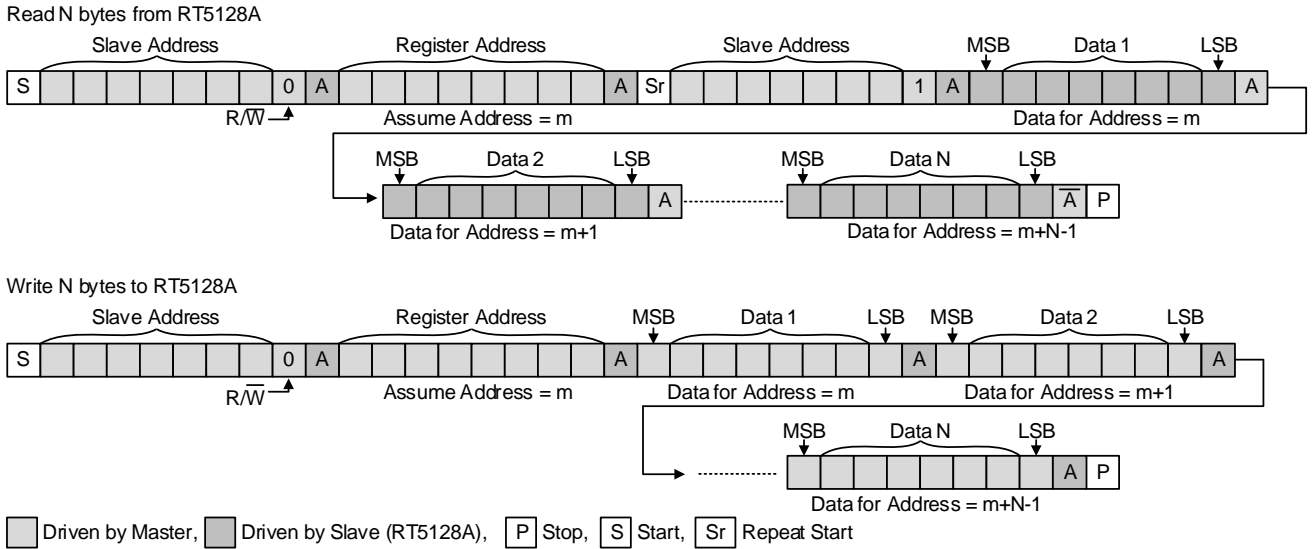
Read N bytes from RT5128A

Slave Address
Register Address
Slave Address
MSB
Data 1
LSB

S
0
A
A
Sr
1
A
A

R/$\overline{W}$
Assume Address = m
Data for Address = m

MSB
Data 2
LSB
MSB
Data N
LSB

A
$\overline{A}$
P

Data for Address = m+1
Data for Address = m+N-1

Write N bytes to RT5128A

Slave Address
Register Address
MSB
Data 1
LSB
MSB
Data 2
LSB

S
0
A
A
A
A

R/$\overline{W}$
Assume Address = m
Data for Address = m
Data for Address = m+1

MSB
Data N
LSB

A
P

Data for Address = m+N-1

Driven by Master, Driven by Slave (RT5128A), P Stop, S Start, Sr Repeat Start